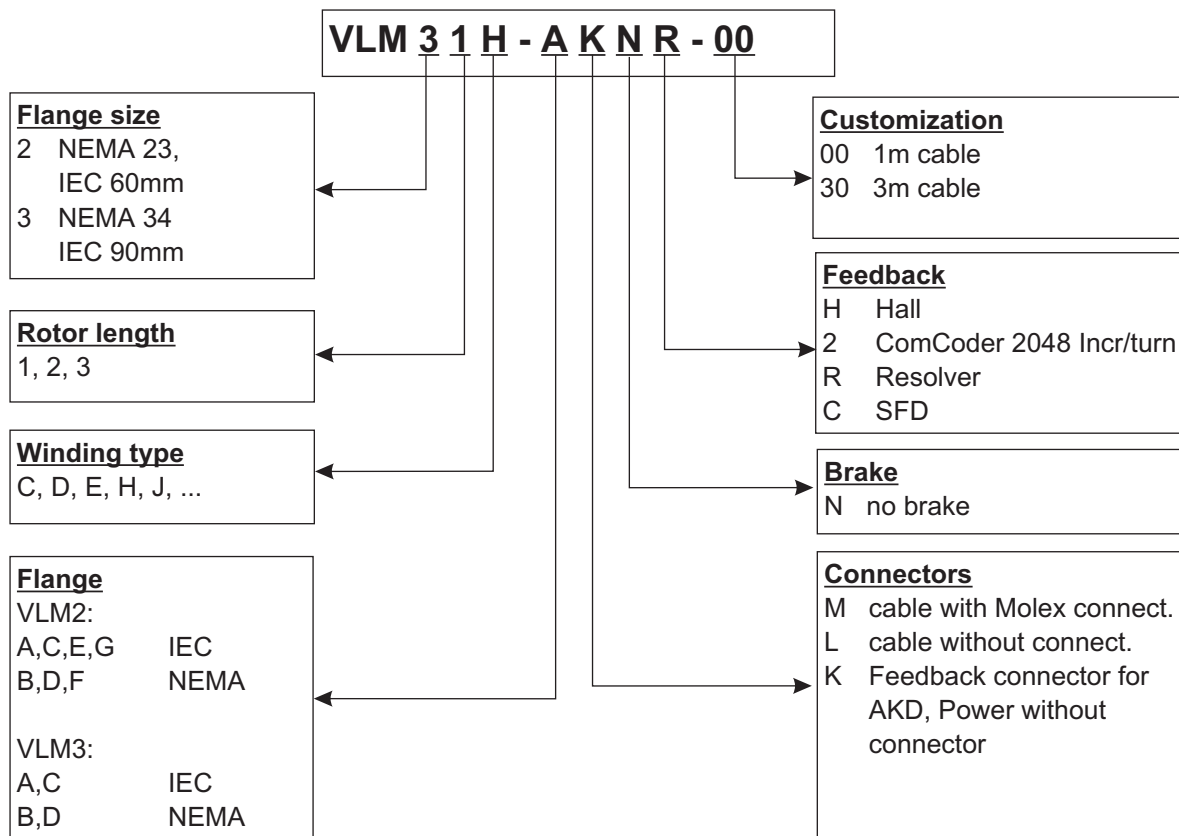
VLM 3 1 H - A K N R - 00

Flange size
2 NEMA 23, IEC 60mm
3 NEMA 34 IEC 90mm

Rotor length
1, 2, 3

Winding type
C, D, E, H, J, ...

Flange
VLM2:
A,C,E,G IEC
B,D,F NEMA

VLM3:
A,C IEC
B,D NEMA

Customization
00 1m cable
30 3m cable

Feedback
H Hall
2 ComCoder 2048 Incr/turn
R Resolver
C SFD

Brake
N no brake

Connectors
M cable with Molex connect.
L cable without connect.
K Feedback connector for AKD, Power without connector